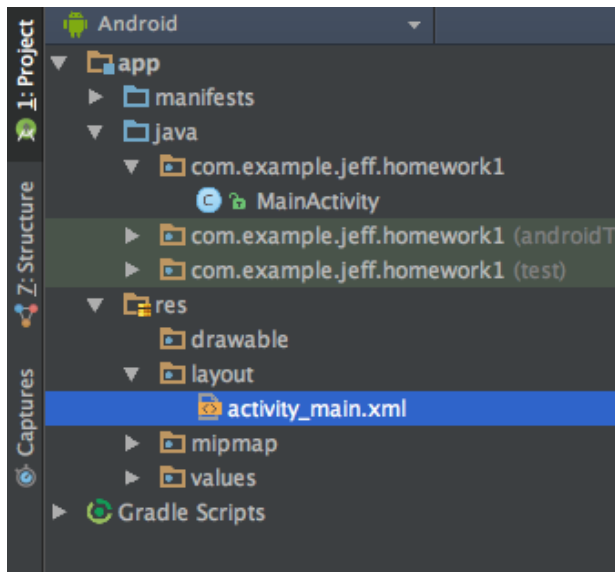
1: Project

Z: Structure

Captures

Android

app
manifests
java
com.example.jeff.homework1
MainActivity
com.example.jeff.homework1 (androidT
com.example.jeff.homework1 (test)
res
drawable
layout
activity_main.xml
mipmap
values
Gradle Scripts